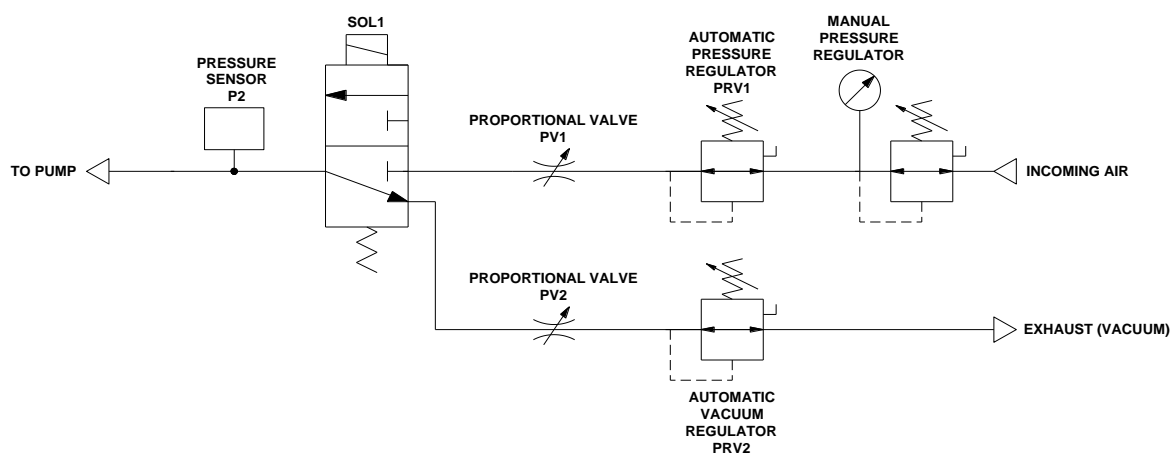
SOL1

PRESSURE SENSOR P2

AUTOMATIC PRESSURE REGULATOR PRV1

MANUAL PRESSURE REGULATOR

PROPORTIONAL VALVE PV1

TO PUMP

INCOMING AIR

PROPORTIONAL VALVE PV2

EXHAUST (VACUUM)

AUTOMATIC VACUUM REGULATOR PRV2